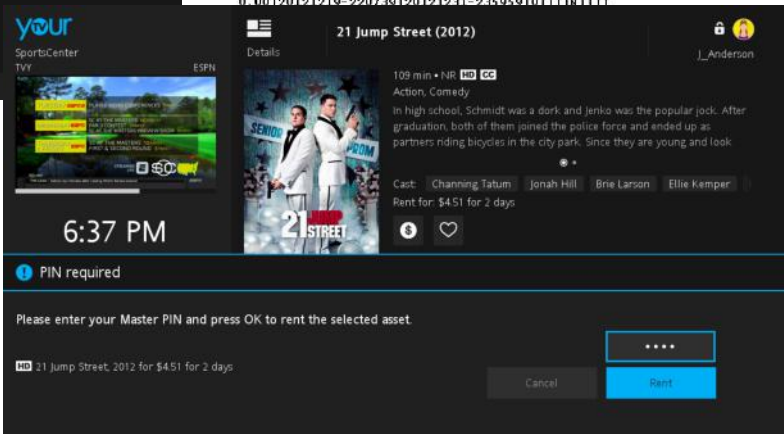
your
SportsCenter
TVY ESPN

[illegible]

6:37 PM

Details

21 Jump Street (2012)

J_Anderson

SENIOR PROM
21 JUMP STREET

109 min • NR HD CC
Action, Comedy
In high school, Schmidt was a dork and Jenko was the popular jock. After graduation, both of them joined the police force and ended up as partners riding bicycles in the city park. Since they are young and look

Cast: Channing Tatum Jonah Hill Brie Larson Ellie Kemper
Rent for: $4.51 for 2 days

PIN required

Please enter your Master PIN and press OK to rent the selected asset.

••••

HD 21 Jump Street, 2012 for $4.51 for 2 days

Cancel

Rent